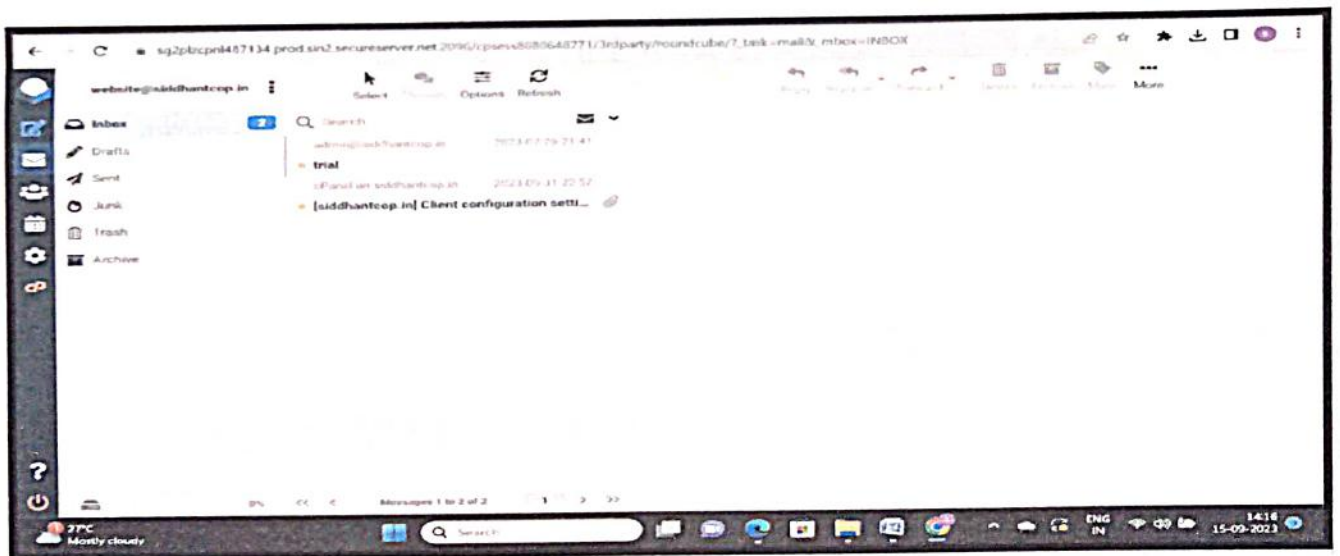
sg2plzcpnl487134.prod.sin2.secureserver.net:2096/cpsess8080648771/3rdparty/roundcube/?_task=mail&_mbox=INBOX

website@siddhantcop.in

Select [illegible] Options Refresh

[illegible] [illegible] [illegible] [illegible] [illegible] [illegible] More

Inbox 2
Drafts
Sent
Junk
Trash
Archive

Search

admin@siddhantcop.in 2023-07-29 21:41
trial

cPanel on siddhantcop.in 2023-05-31 22:57
[siddhantcop.in] Client configuration setti...

0% Messages 1 to 2 of 2 1

27°C
Mostly cloudy

Search

ENG
IN

14:16
15-09-2023